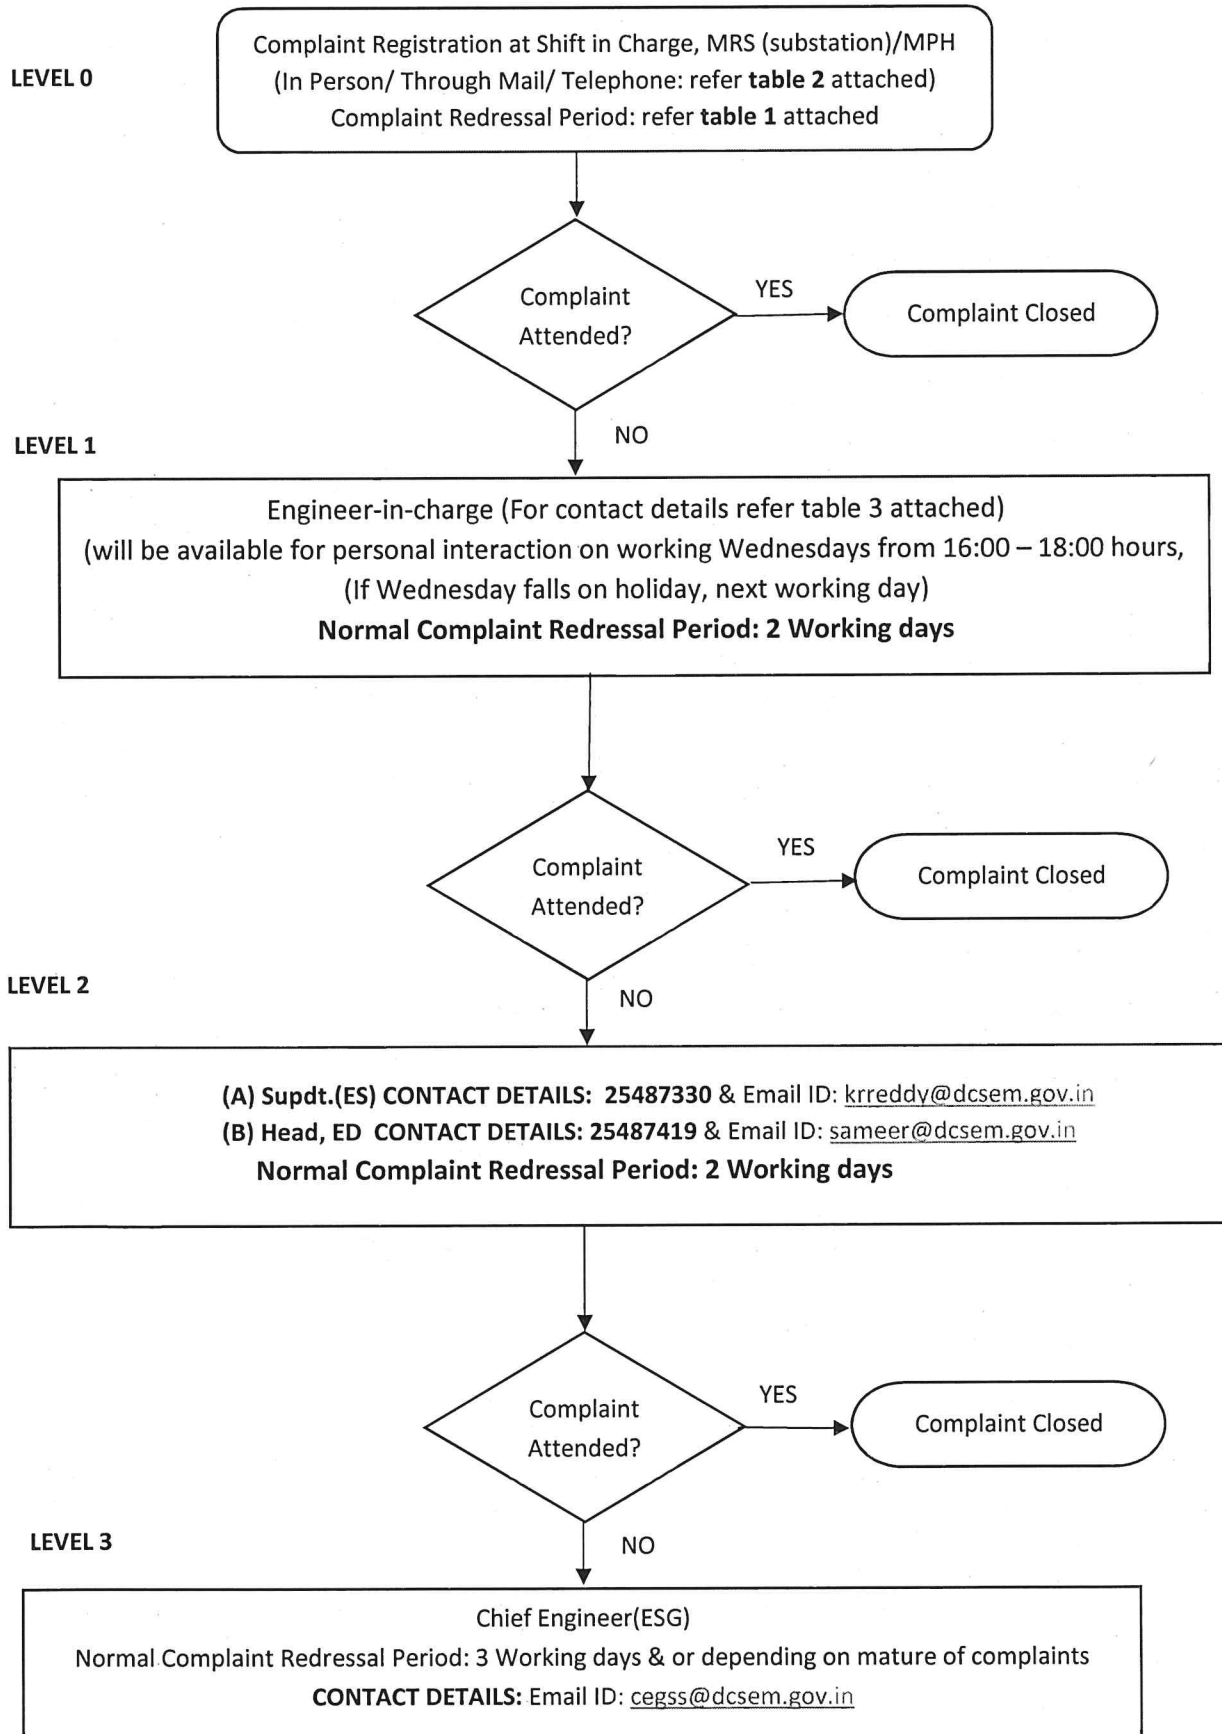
LEVEL 0

Complaint Registration at Shift in Charge, MRS (substation)/MPH
(In Person/ Through Mail/ Telephone: refer **table 2** attached)
Complaint Redressal Period: refer **table 1** attached

Complaint Attended?

YES

Complaint Closed

NO

LEVEL 1

Engineer-in-charge (For contact details refer table 3 attached)
(will be available for personal interaction on working Wednesdays from 16:00 – 18:00 hours,
(If Wednesday falls on holiday, next working day)
**Normal Complaint Redressal Period: 2 Working days**

Complaint Attended?

YES

Complaint Closed

LEVEL 2

NO

**(A) Supdt.(ES) CONTACT DETAILS: 25487330** & Email ID: krreddy@dcsem.gov.in
**(B) Head, ED CONTACT DETAILS: 25487419** & Email ID: sameer@dcsem.gov.in
**Normal Complaint Redressal Period: 2 Working days**

Complaint Attended?

YES

Complaint Closed

LEVEL 3

NO

Chief Engineer(ESG)
Normal Complaint Redressal Period: 3 Working days & or depending on mature of complaints
**CONTACT DETAILS:** Email ID: cegss@dcsem.gov.in